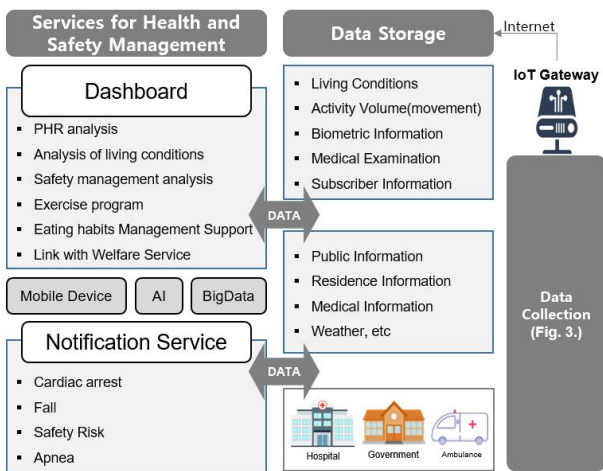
Services for Health and Safety Management

Dashboard

- PHR analysis
- Analysis of living conditions
- Safety management analysis
- Exercise program
- Eating habits Management Support
- Link with Welfare Service

Mobile Device

AI

BigData

Notification Service

- Cardiac arrest
- Fall
- Safety Risk
- Apnea

Data Storage

Internet

IoT Gateway

- Living Conditions
- Activity Volume(movement)
- Biometric Information
- Medical Examination
- Subscriber Information

DATA

- Public Information
- Residence Information
- Medical Information
- Weather, etc

DATA

Hospital

Government

Ambulance

Data Collection (Fig. 3.)